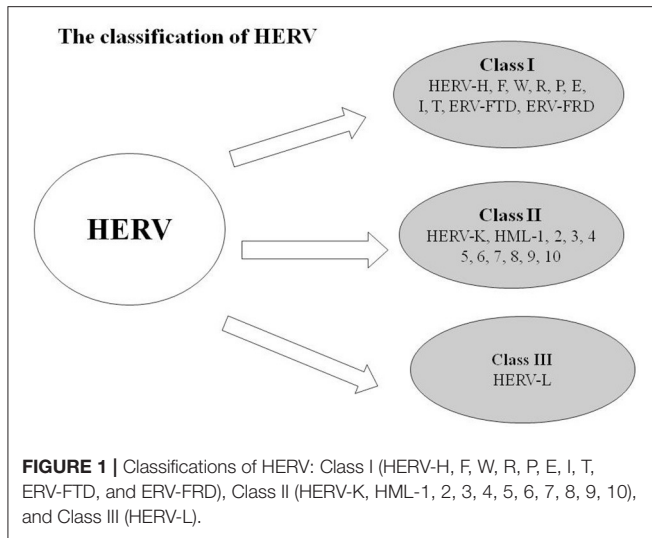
The classification of HERV

HERV

Class I
HERV-H, F, W, R, P, E, I, T, ERV-FTD, ERV-FRD

Class II
HERV-K, HML-1, 2, 3, 4 5, 6, 7, 8, 9, 10

Class III
HERV-L

**FIGURE 1 |** Classifications of HERV: Class I (HERV-H, F, W, R, P, E, I, T, ERV-FTD, and ERV-FRD), Class II (HERV-K, HML-1, 2, 3, 4, 5, 6, 7, 8, 9, 10), and Class III (HERV-L).